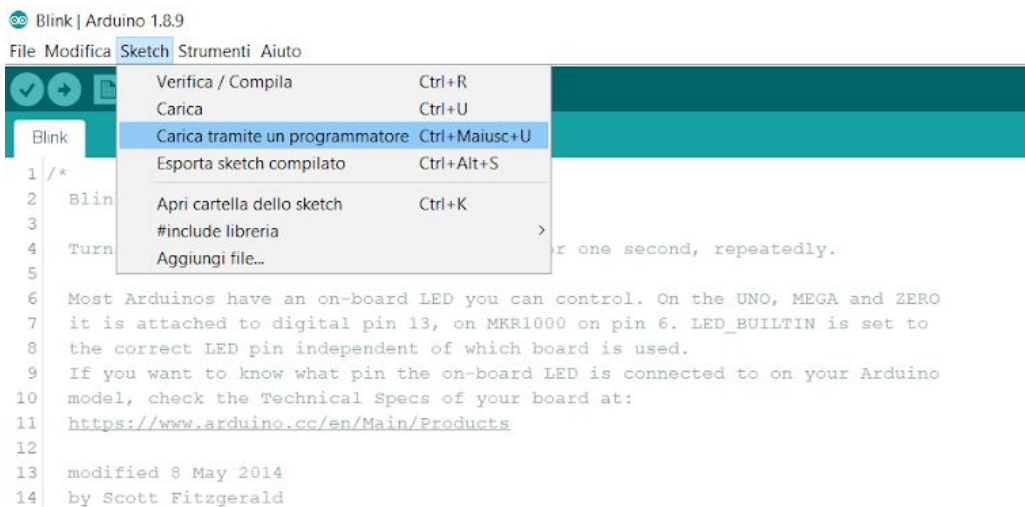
Blink | Arduino 1.8.9

File Modifica Sketch Strumenti Aiuto

Verifica / Compila Ctrl+R
Carica Ctrl+U
Carica tramite un programmatore Ctrl+Maiusc+U
Esporta sketch compilato Ctrl+Alt+S
Apri cartella dello sketch Ctrl+K
#include libreria
Aggiungi file...

Blink

1 /*
2 Blin
3
4 Turn r one second, repeatedly.
5
6 Most Arduinos have an on-board LED you can control. On the UNO, MEGA and ZERO
7 it is attached to digital pin 13, on MKR1000 on pin 6. LED_BUILTIN is set to
8 the correct LED pin independent of which board is used.
9 If you want to know what pin the on-board LED is connected to on your Arduino
10 model, check the Technical Specs of your board at:
11 https://www.arduino.cc/en/Main/Products
12
13 modified 8 May 2014
14 by Scott Fitzgerald